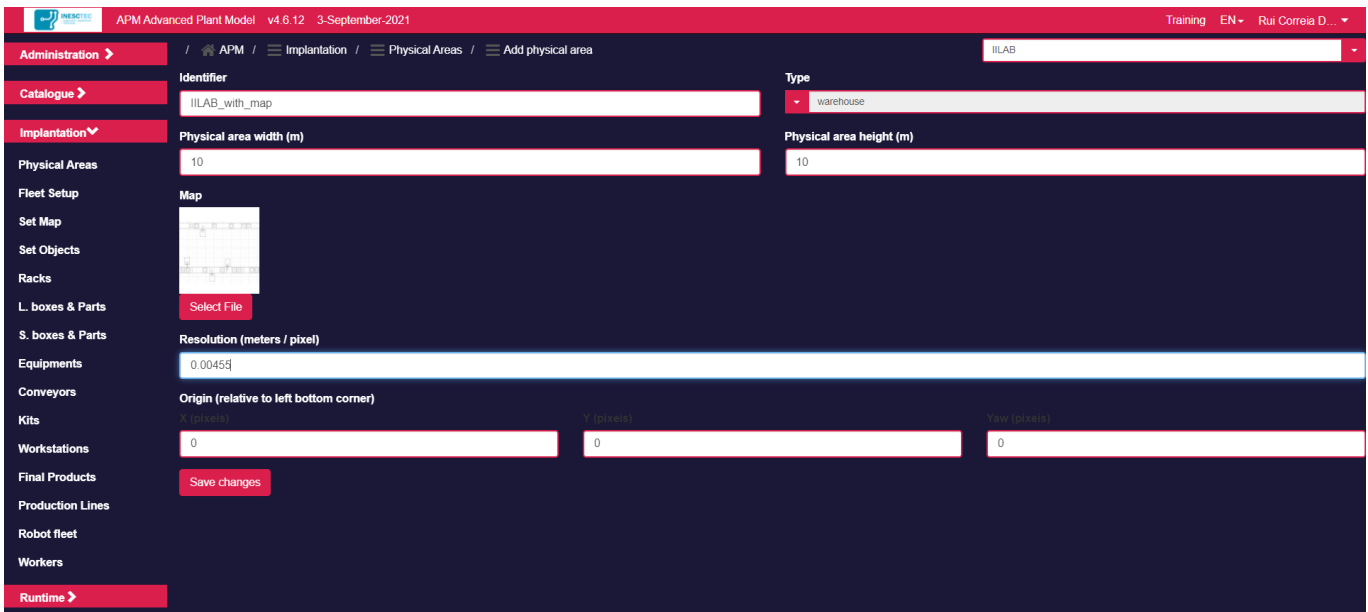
INESCTEC APM Advanced Plant Model v4.6.12 3-September-2021

Training EN Rui Correia D...

Administration

Catalogue

Implantation

Physical Areas
Fleet Setup
Set Map
Set Objects
Racks
L. boxes & Parts
S. boxes & Parts
Equipments
Conveyors
Kits
Workstations
Final Products
Production Lines
Robot fleet
Workers

Runtime

/ APM / Implantation / Physical Areas / Add physical area

IILAB

Identifier

IILAB_with_map

Type

warehouse

Physical area width (m)

10

Physical area height (m)

10

Map

Select File

Resolution (meters / pixel)

0.00455

Origin (relative to left bottom corner)

X (pixels)

0

Y (pixels)

0

Yaw (pixels)

0

Save changes